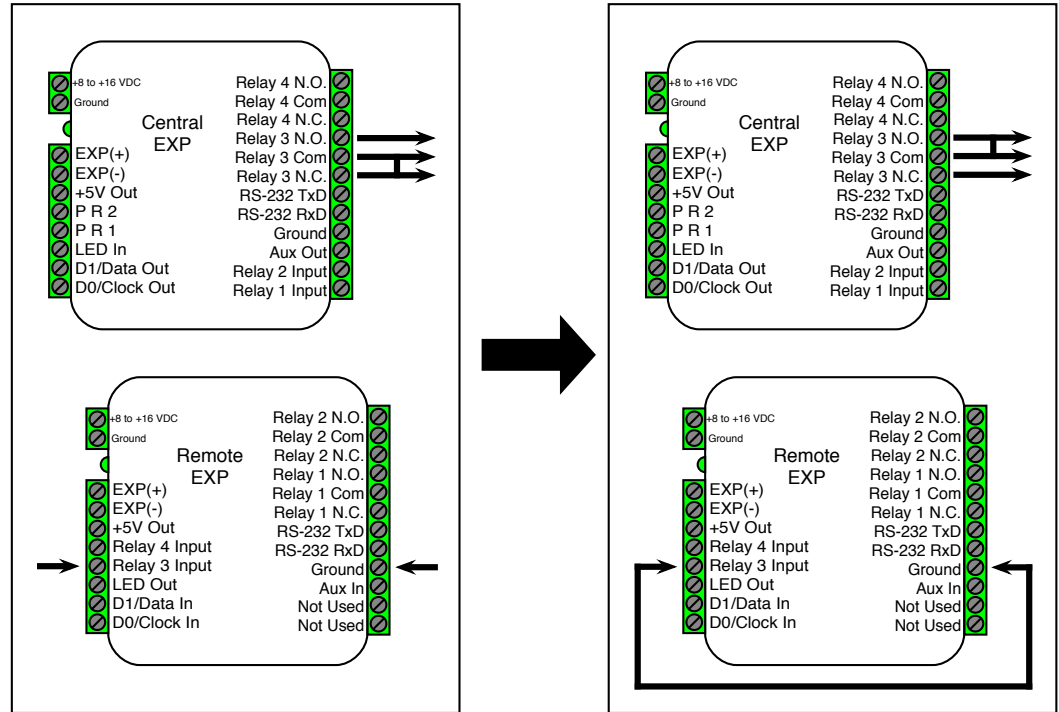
+8 to +16 VDC
Ground
Central EXP
EXP(+)
EXP(-)
+5V Out
P R 2
P R 1
LED In
D1/Data Out
D0/Clock Out
Relay 4 N.O.
Relay 4 Com
Relay 4 N.C.
Relay 3 N.O.
Relay 3 Com
Relay 3 N.C.
RS-232 TxD
RS-232 RxD
Ground
Aux Out
Relay 2 Input
Relay 1 Input

+8 to +16 VDC
Ground
Remote EXP
EXP(+)
EXP(-)
+5V Out
Relay 4 Input
Relay 3 Input
LED Out
D1/Data In
D0/Clock In
Relay 2 N.O.
Relay 2 Com
Relay 2 N.C.
Relay 1 N.O.
Relay 1 Com
Relay 1 N.C.
RS-232 TxD
RS-232 RxD
Ground
Aux In
Not Used
Not Used

+8 to +16 VDC
Ground
Central EXP
EXP(+)
EXP(-)
+5V Out
P R 2
P R 1
LED In
D1/Data Out
D0/Clock Out
Relay 4 N.O.
Relay 4 Com
Relay 4 N.C.
Relay 3 N.O.
Relay 3 Com
Relay 3 N.C.
RS-232 TxD
RS-232 RxD
Ground
Aux Out
Relay 2 Input
Relay 1 Input

+8 to +16 VDC
Ground
Remote EXP
EXP(+)
EXP(-)
+5V Out
Relay 4 Input
Relay 3 Input
LED Out
D1/Data In
D0/Clock In
Relay 2 N.O.
Relay 2 Com
Relay 2 N.C.
Relay 1 N.O.
Relay 1 Com
Relay 1 N.C.
RS-232 TxD
RS-232 RxD
Ground
Aux In
Not Used
Not Used